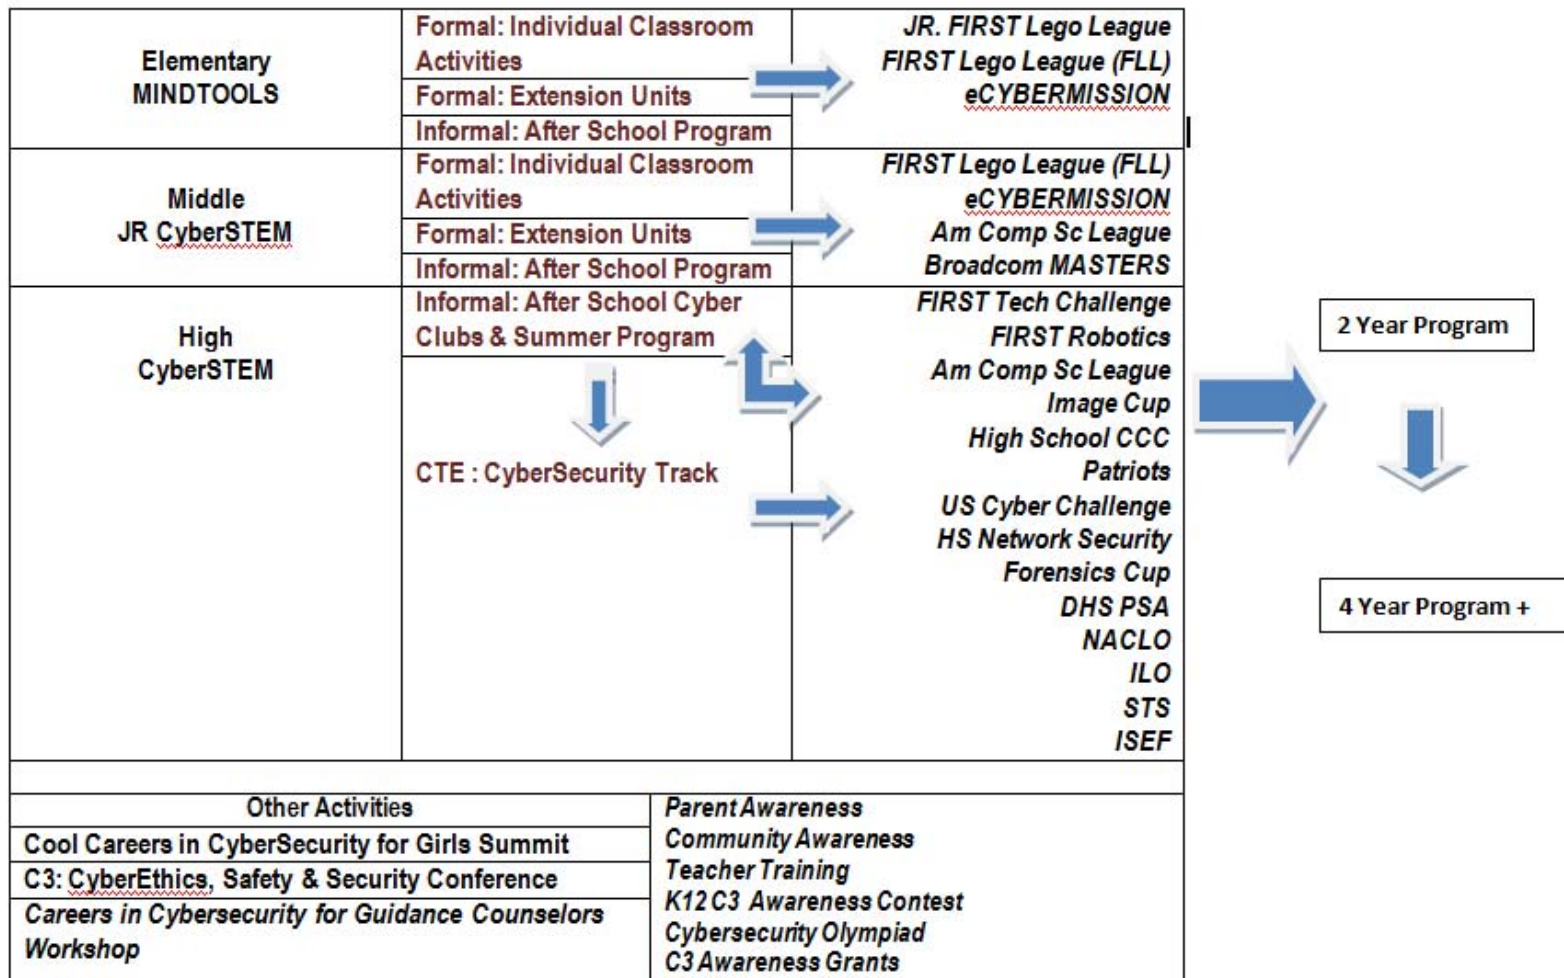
| | | |
|---|---|---|
| Elementary MINDTOOLS | Formal: Individual Classroom Activities<br>Formal: Extension Units<br>Informal: After School Program | JR. FIRST Lego League<br>FIRST Lego League (FLL)<br>eCYBERMISSION |
| Middle JR CyberSTEM | Formal: Individual Classroom Activities<br>Formal: Extension Units<br>Informal: After School Program | FIRST Lego League (FLL)<br>eCYBERMISSION<br>Am Comp Sc League<br>Broadcom MASTERS |
| High CyberSTEM | Informal: After School Cyber Clubs & Summer Program<br>CTE : CyberSecurity Track | FIRST Tech Challenge<br>FIRST Robotics<br>Am Comp Sc League<br>Image Cup<br>High School CCC<br>Patriots<br>US Cyber Challenge<br>HS Network Security<br>Forensics Cup<br>DHS PSA<br>NACLO<br>ILO<br>STS<br>ISEF |

2 Year Program

4 Year Program +

| Other Activities | |
|---|---|
| Cool Careers in CyberSecurity for Girls Summit | Parent Awareness<br>Community Awareness<br>Teacher Training<br>K12 C3 Awareness Contest<br>Cybersecurity Olympiad<br>C3 Awareness Grants |
| C3: CyberEthics, Safety & Security Conference | |
| Careers in Cybersecurity for Guidance Counselors Workshop | |